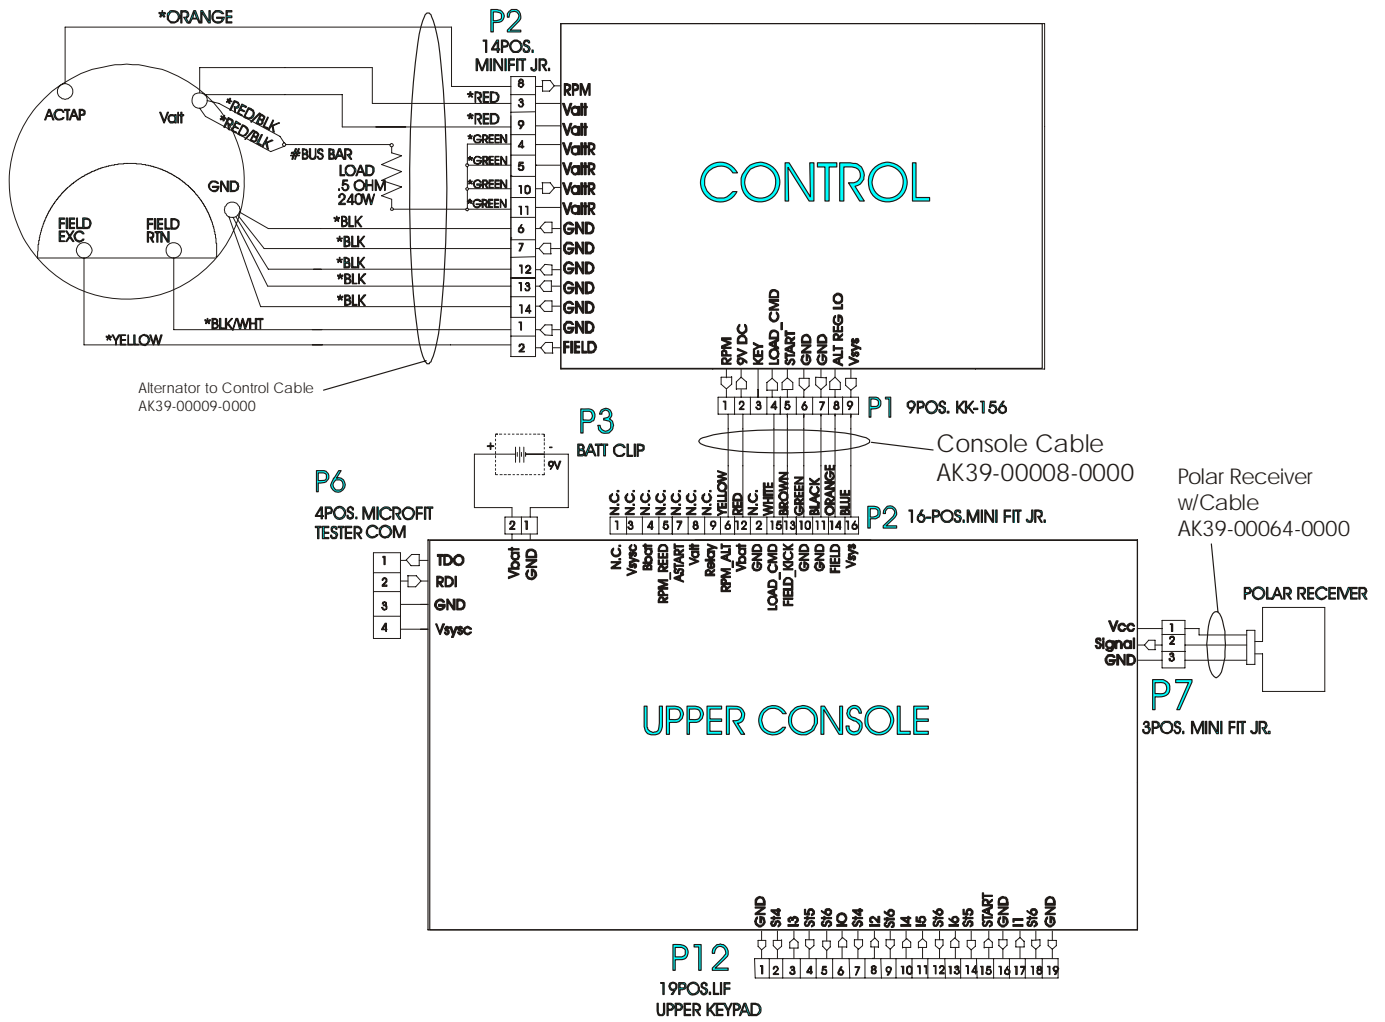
*ORANGE

P2
14POS.
MINIFIT JR.

ACTAP
Valt
*RED/BLK
*RED/BLK
#BUS BAR
LOAD
.5 OHM
240W
GND
FIELD
EXC
FIELD
RTN

*RED
*RED
*GREEN
*GREEN
*GREEN
*GREEN
*BLK
*BLK
*BLK
*BLK
*BLK
*BLK/WHT
*YELLOW

8 RPM
3 Valt
9 Valt
4 ValtR
5 ValtR
10 ValtR
11 ValtR
6 GND
7 GND
12 GND
13 GND
14 GND
1 GND
2 FIELD

CONTROL

Alternator to Control Cable
AK39-00009-0000

RPM
9V DC
KEY
LOAD_CMD
START
GND
GND
ALT REG LO
Vsys

1 2 3 4 5 6 7 8 9
P1 9POS. KK-156

Console Cable
AK39-00008-0000

P3
BATT CLIP
+ -
9V

P6
4POS. MICROFIT
TESTER COM

2 1
Vbat
GND

N.C. N.C. N.C. N.C. N.C. N.C. YELLOW RED N.C. WHITE BROWN GREEN BLACK ORANGE BLUE
1 3 4 5 7 8 9 6 12 2 15 13 10 11 14 16
P2 16-POS.MINI FIT JR.

N.C.
Vsysc
Bbat
RPM_REED
ASTART
Valt
Relay
RPM_ALT
Vbat
GND
LOAD_CMD
FIELD_KICK
GND
GND
FIELD
Vsys

Polar Receiver
w/Cable
AK39-00064-0000

POLAR RECEIVER

1 TDO
2 RDI
3 GND
4 Vsysc

Vcc 1
Signal 2
GND 3

P7
3POS. MINI FIT JR.

UPPER CONSOLE

GND
St4
I3
St5
St6
IO
St4
I2
St6
I4
I5
St6
I6
St5
START
GND
I1
St6
GND

1 2 3 4 5 6 7 8 9 10 11 12 13 14 15 16 17 18 19

P12
19POS.LIF
UPPER KEYPAD